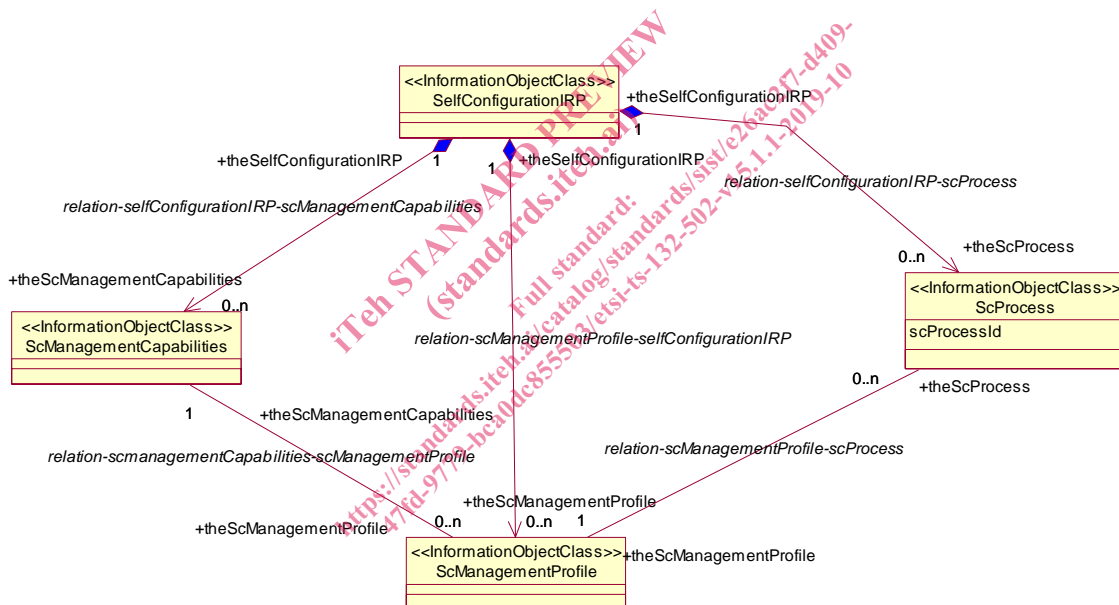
<<InformationObjectClass>>
SelfConfigurationIRP

+theSelfConfigurationIRP
1

+theSelfConfigurationIRP
1

1
+theSelfConfigurationIRP

relation-selfConfigurationIRP-scProcess

relation-selfConfigurationIRP-scManagementCapabilities

+theScProcess
0..n

+theScManagementCapabilities
0..n

<<InformationObjectClass>>
ScProcess
scProcessId

<<InformationObjectClass>>
ScManagementCapabilities

relation-scManagementProfile-selfConfigurationIRP

0..n
+theScProcess

1
+theScManagementCapabilities

relation-scmanagementCapabilities-scManagementProfile

relation-scManagementProfile-scProcess

+theScManagementProfile
+theScManagementProfile
0..n
0..n
1
+theScManagementProfile

<<InformationObjectClass>>
ScManagementProfile

iTeh STANDARD PREVIEW
(standards.iteh.ai)
Full standard:
https://standards.iteh.ai/catalog/standards/sist/e26a0ff7-d409-47fd-9773-bca0dc855563/etsi-ts-132-502-v15.1.1-2019-10